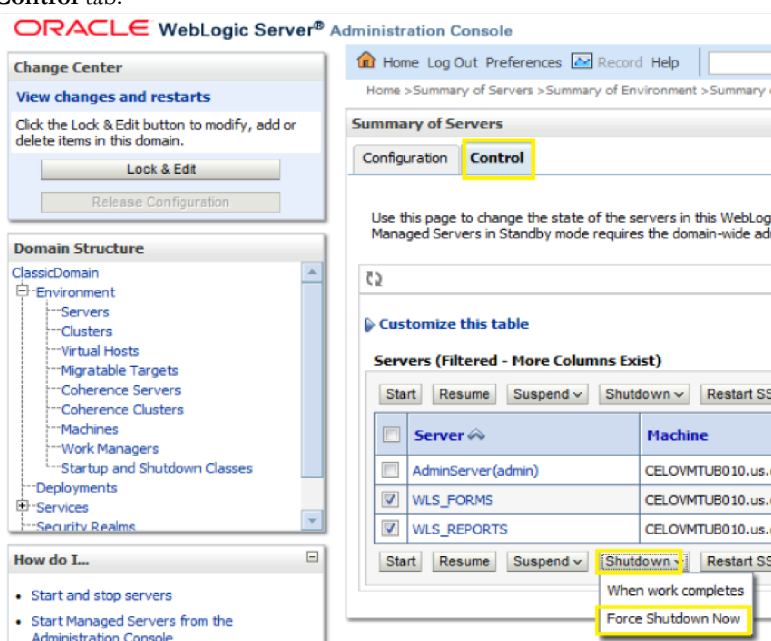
Control tab.

ORACLE WebLogic Server® Administration Console

Change Center

View changes and restarts

Click the Lock & Edit button to modify, add or delete items in this domain.

Lock & Edit

Release Configuration

Domain Structure

ClassicDomain
Environment
Servers
Clusters
Virtual Hosts
Migratable Targets
Coherence Servers
Coherence Clusters
Machines
Work Managers
Startup and Shutdown Classes
Deployments
Services
Security Realms

How do I...

• Start and stop servers
• Start Managed Servers from the Administration Console

Home Log Out Preferences Record Help

Home >Summary of Servers >Summary of Environment >Summary

Summary of Servers

Configuration Control

Use this page to change the state of the servers in this WebLog Managed Servers in Standby mode requires the domain-wide ad

Customize this table

Servers (Filtered - More Columns Exist)

Start Resume Suspend Shutdown Restart SS

| | Server | Machine |
|---|---|---|
| ☐ | AdminServer(admin) | CELOVMTUB010.us. |
| ☑ | WLS_FORMS | CELOVMTUB010.us. |
| ☑ | WLS_REPORTS | CELOVMTUB010.us. |

Start Resume Suspend Shutdown Restart SS

When work completes
Force Shutdown Now